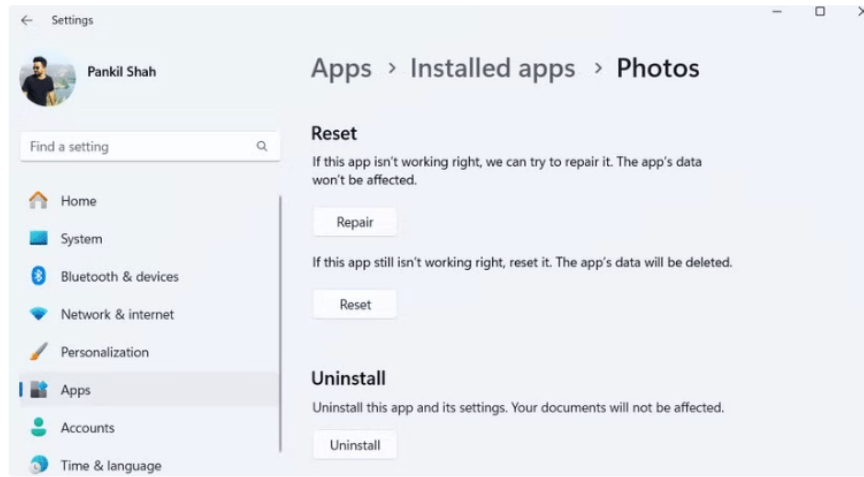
Settings

Pankil Shah

Find a setting

Home

System

Bluetooth & devices

Network & internet

Personalization

Apps

Accounts

Time & language

Apps > Installed apps > Photos

Reset

If this app isn't working right, we can try to repair it. The app's data won't be affected.

Repair

If this app still isn't working right, reset it. The app's data will be deleted.

Reset

Uninstall

Uninstall this app and its settings. Your documents will not be affected.

Uninstall